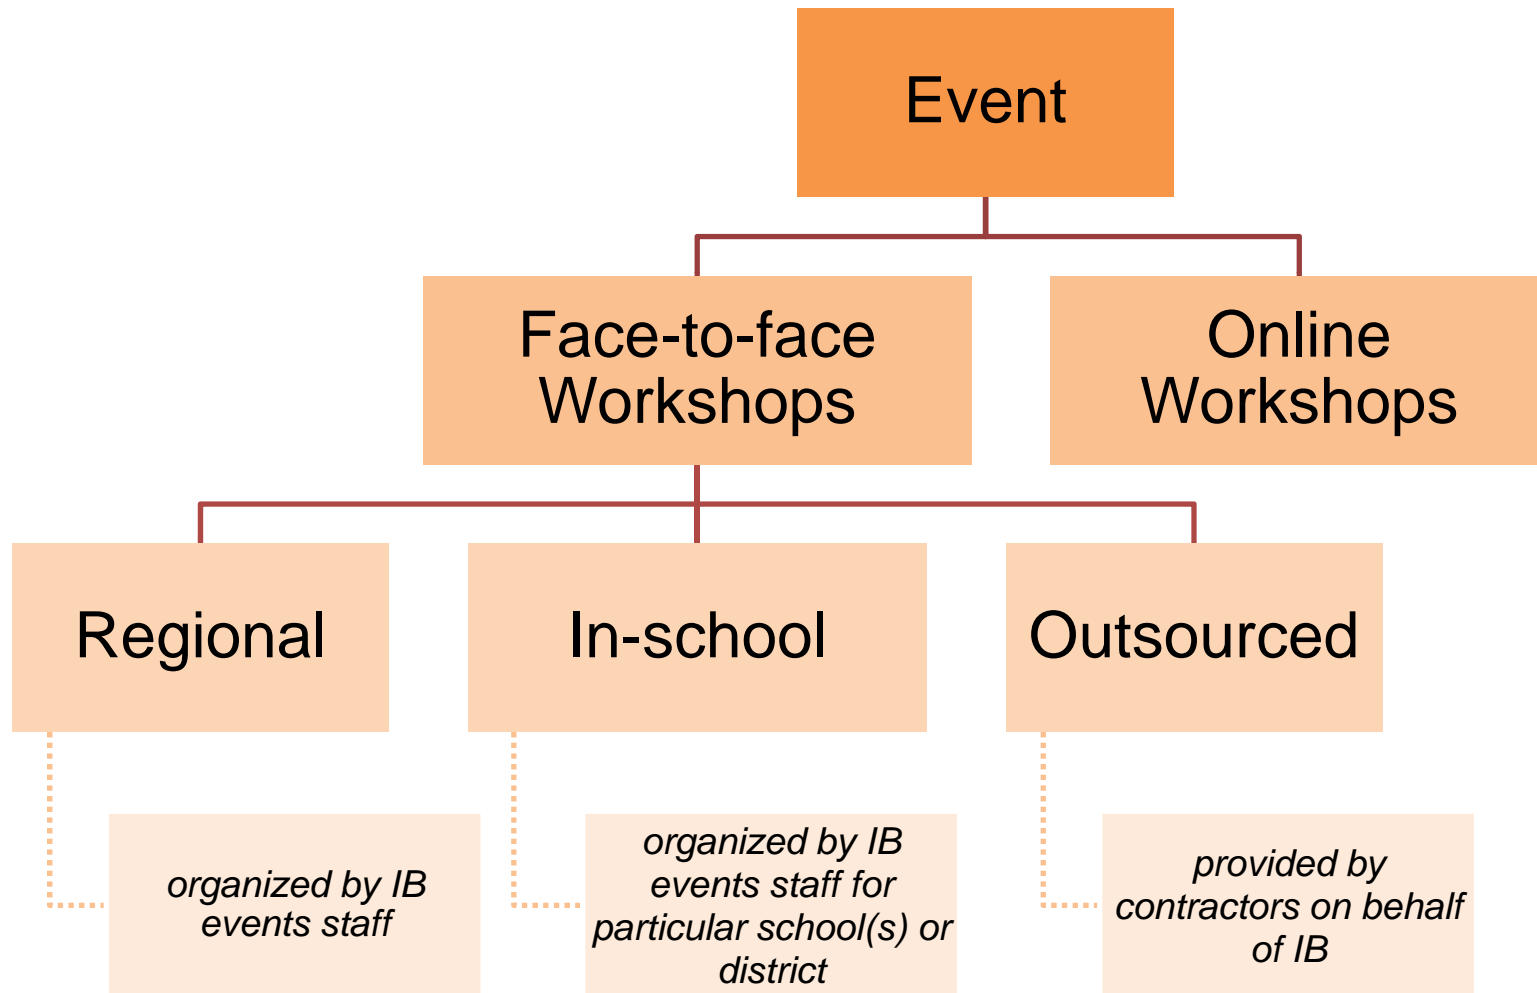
Event

Face-to-face Workshops

Online Workshops

Regional

In-school

Outsourced

organized by IB events staff

organized by IB events staff for particular school(s) or district

provided by contractors on behalf of IB